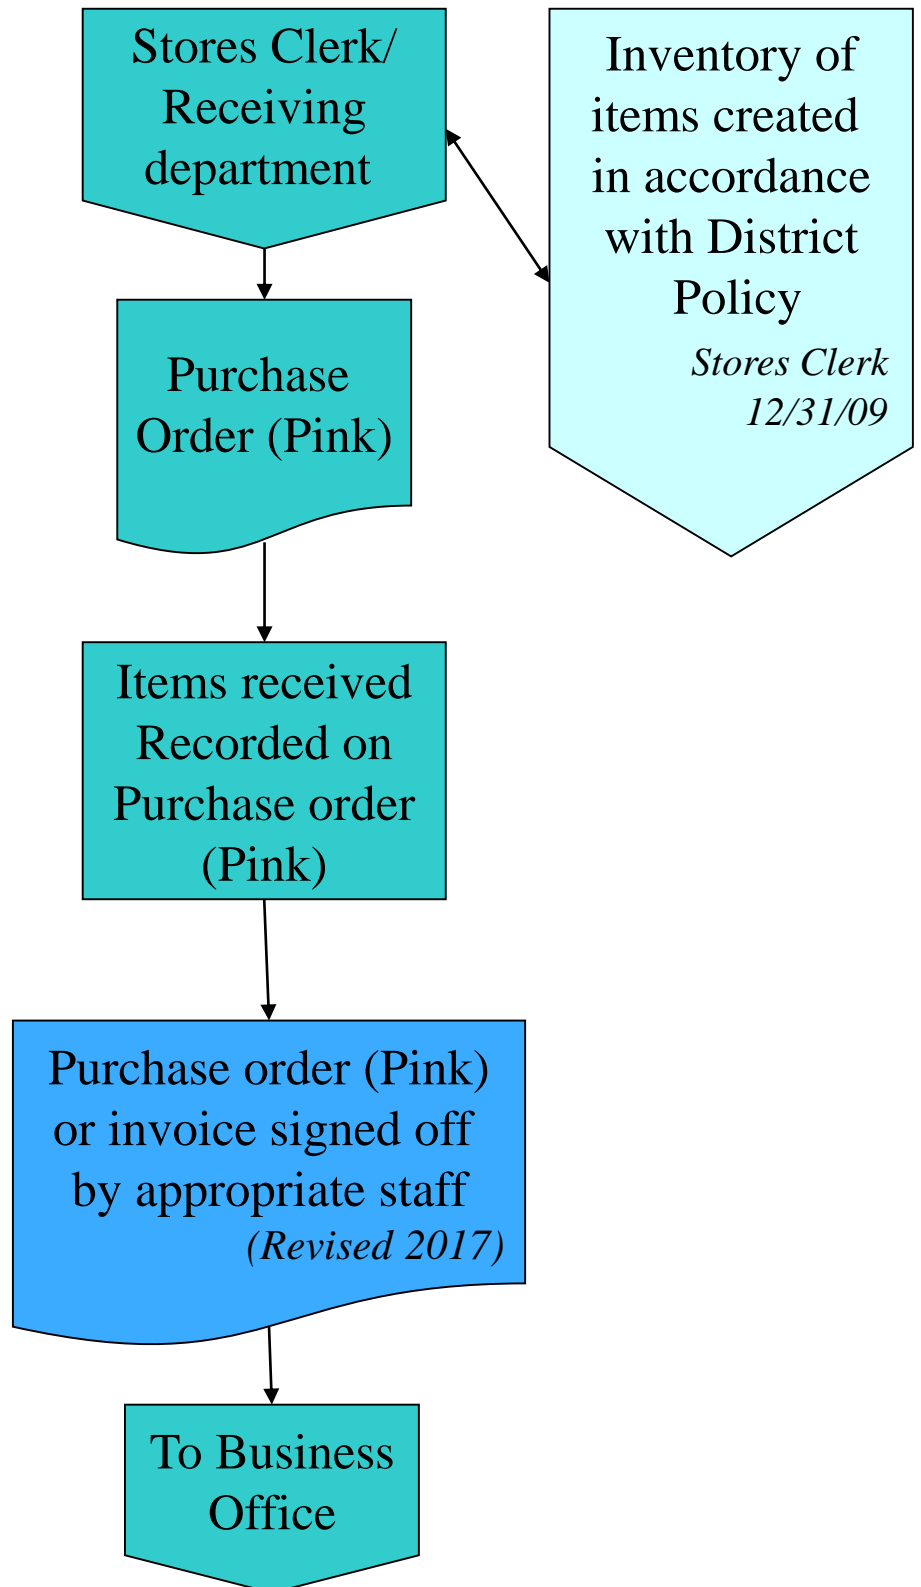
Stores Clerk/ Receiving department

Inventory of items created in accordance with District Policy
*Stores Clerk 12/31/09*

Purchase Order (Pink)

Items received Recorded on Purchase order (Pink)

Purchase order (Pink) or invoice signed off by appropriate staff
*(Revised 2017)*

To Business Office